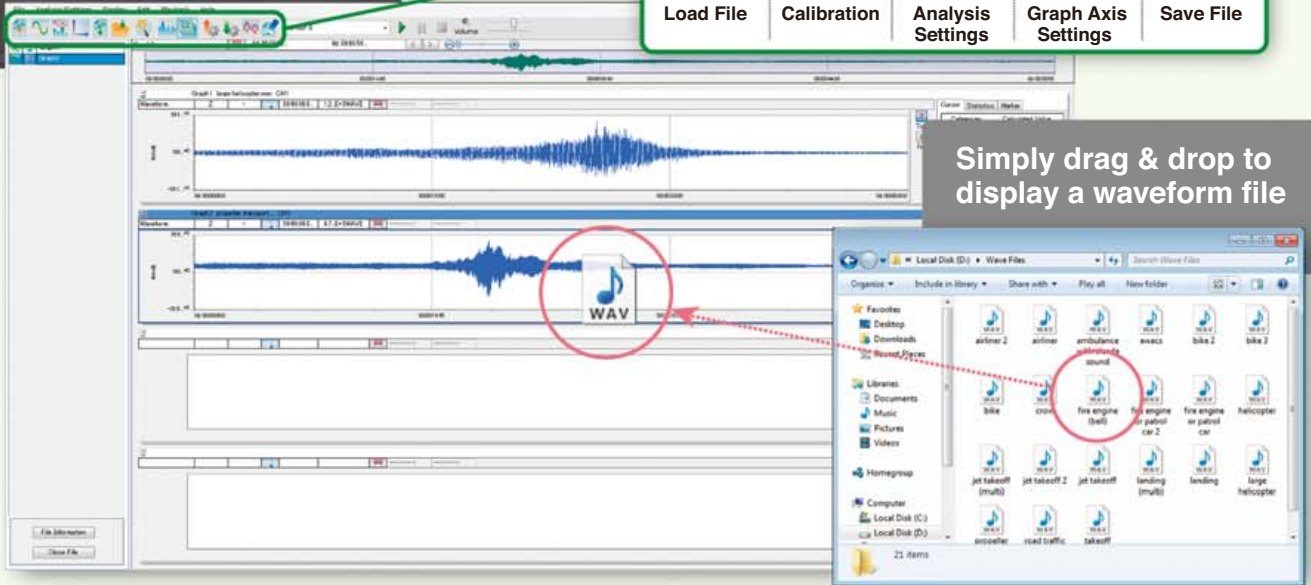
| Load File | Calibration | Analysis Settings | Graph Axis Settings | Save File |
|---|---|---|---|---|

Simply drag & drop to display a waveform file

Volume

Waveform

WAV

Local Disk (D:) ▸ Wave Files

Search Wave Files

Organize ▾ Include in library ▾ Share with ▾ Play all New folder

Favorites
Desktop
Downloads
Recent Places

Libraries
Documents
Music
Pictures
Videos

Homegroup

Computer
Local Disk (C:)
Local Disk (D:)

airliner 2
airliner
ambulance with sounds sound
awacs
bike 2
bike 3
bike
crow
fire engine (bell)
fire engine or patrol car 2
fire engine or patrol car
helicopter
jet takeoff (multi)
jet takeoff 2
jet takeoff
landing (multi)
landing
large helicopter
propeller
road traffic
takeoff

21 items

File Information
Close File